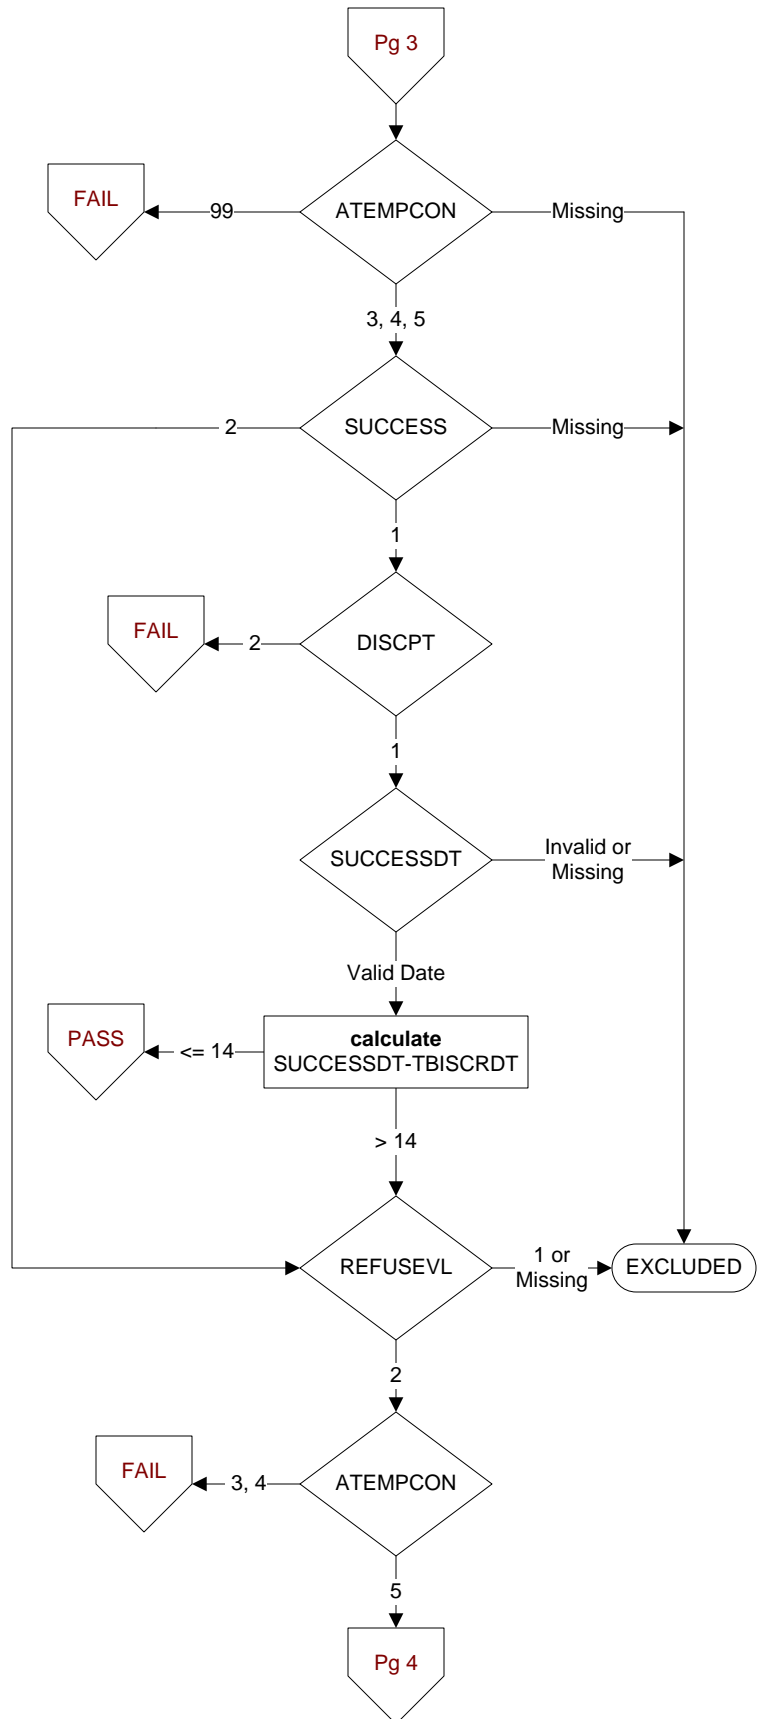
Pg 3

FAIL

99

ATEMPCON

Missing

3, 4, 5

2

SUCCESS

Missing

1

FAIL

2

DISCPT

1

SUCCESSDT

Invalid or Missing

Valid Date

PASS

<= 14

**calculate** SUCCESSDT-TBISCRDT

> 14

REFUSEVL

1 or Missing

EXCLUDED

2

FAIL

3, 4

ATEMPCON

5

Pg 4